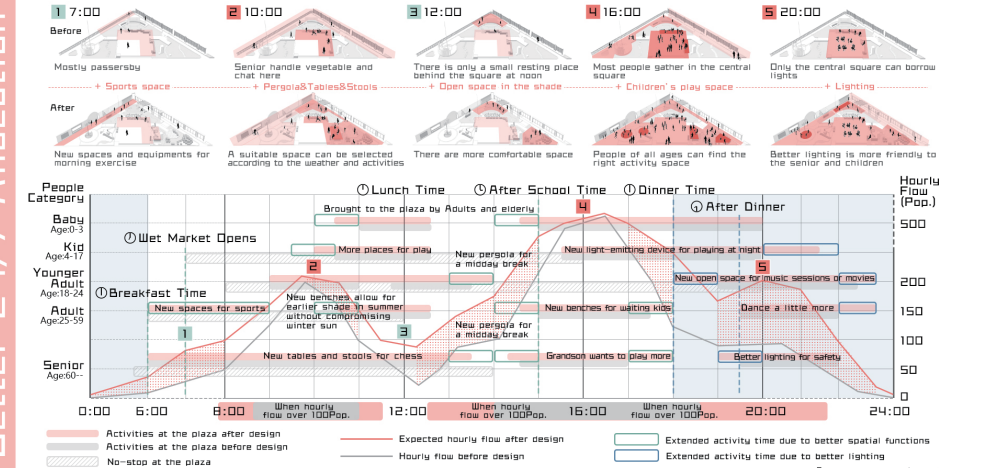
1 7:00
Before
Mostly passersby

2 10:00
Senior handle vegetable and chat here

3 12:00
There is only a small resting place behind the square at noon

4 16:00
Most people gather in the central square

5 20:00
Only the central square can borrow lights

+ Sports space
+ Pergola&Tables&Stools
+ Open space in the shade
+ Children's play space
+ Lighting

After
New spaces and equipments for morning exercise
A suitable space can be selected according to the weather and activities
There are more comfortable space
People of all ages can find the right activity space
Better lighting is more friendly to the senior and children

People Category
Baby Age:0-3
Kid Age:4-17
Younger Adult Age:18-24
Adult Age:25-59
Senior Age:60--

Hourly Flow (Pop.)
500
400
300
200
150
100
50
0

Lunch Time
After School Time
Dinner Time
After Dinner
Wet Market Opens
Breakfast Time

Brought to the plaza by Adults and elderly
More places for play
New light-emitting device for playing at night
New pergola for a midday break
New open space for music sessions or movies
New benches allow for earlier shade in summer without compromising winter sun
New spaces for sports
New benches for waiting kids
Dance a little more
New pergola for a midday break
New tables and stools for chess
Grandson wants to play more
Better lighting for safety

1
2
3
4
5

0:00
6:00
8:00
12:00
16:00
20:00
24:00
When hourly flow over 100Pop.
When hourly flow over 100Pop.
When hourly flow over 100Pop.

Activities at the plaza after design
Activities at the plaza before design
No-stop at the plaza
Expected hourly flow after design
Hourly flow before design
Extended activity time due to better spatial functions
Extended activity time due to better lighting